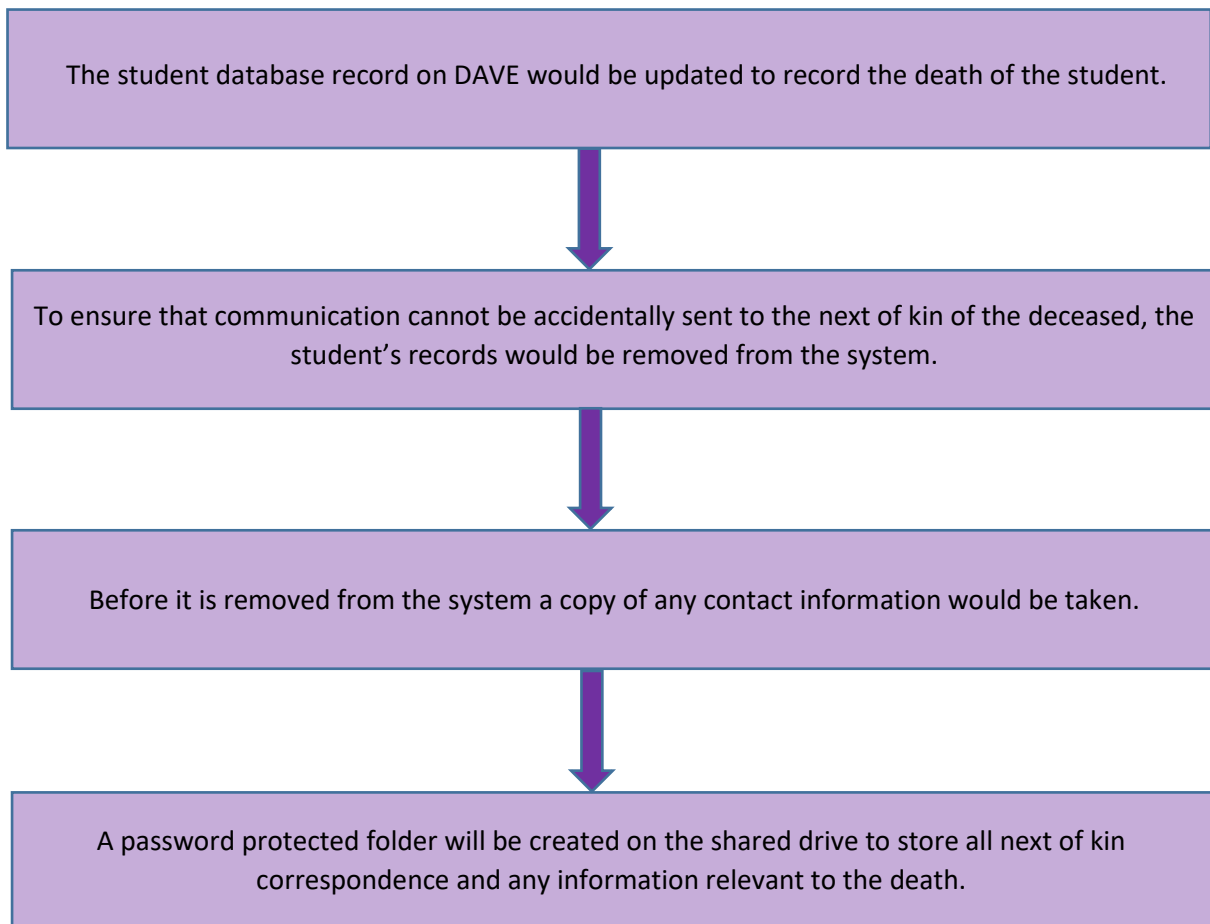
The student database record on DAVE would be updated to record the death of the student.

To ensure that communication cannot be accidentally sent to the next of kin of the deceased, the student's records would be removed from the system.

Before it is removed from the system a copy of any contact information would be taken.

A password protected folder will be created on the shared drive to store all next of kin correspondence and any information relevant to the death.